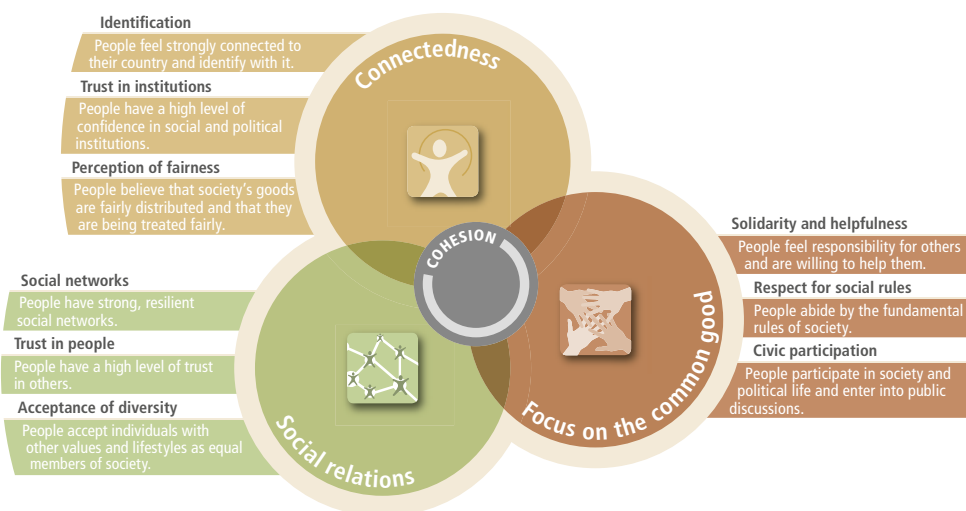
Identification

People feel strongly connected to their country and identify with it.

Trust in institutions

People have a high level of confidence in social and political institutions.

Perception of fairness

People believe that society's goods are fairly distributed and that they are being treated fairly.

Connectedness

COHESION

Social networks

People have strong, resilient social networks.

Trust in people

People have a high level of trust in others.

Acceptance of diversity

People accept individuals with other values and lifestyles as equal members of society.

Social relations

Focus on the common good

Solidarity and helpfulness

People feel responsibility for others and are willing to help them.

Respect for social rules

People abide by the fundamental rules of society.

Civic participation

People participate in society and political life and enter into public discussions.